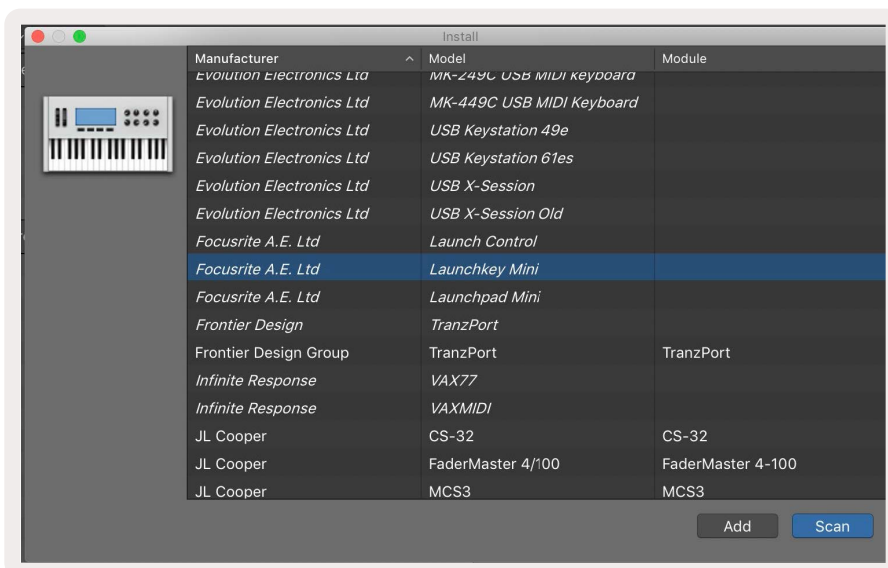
Install

| Manufacturer | Model | Module |
|---|---|---|
| Evolution Electronics Ltd | MK-249C USB MIDI Keyboard | |
| Evolution Electronics Ltd | MK-449C USB MIDI Keyboard | |
| Evolution Electronics Ltd | USB Keystation 49e | |
| Evolution Electronics Ltd | USB Keystation 61es | |
| Evolution Electronics Ltd | USB X-Session | |
| Evolution Electronics Ltd | USB X-Session Old | |
| Focusrite A.E. Ltd | Launch Control | |
| Focusrite A.E. Ltd | Launchkey Mini | |
| Focusrite A.E. Ltd | Launchpad Mini | |
| Frontier Design | TranzPort | |
| Frontier Design Group | TranzPort | TranzPort |
| Infinite Response | VAX77 | |
| Infinite Response | VAXMIDI | |
| JL Cooper | CS-32 | CS-32 |
| JL Cooper | FaderMaster 4/100 | FaderMaster 4-100 |
| JL Cooper | MCS3 | MCS3 |

Add

Scan